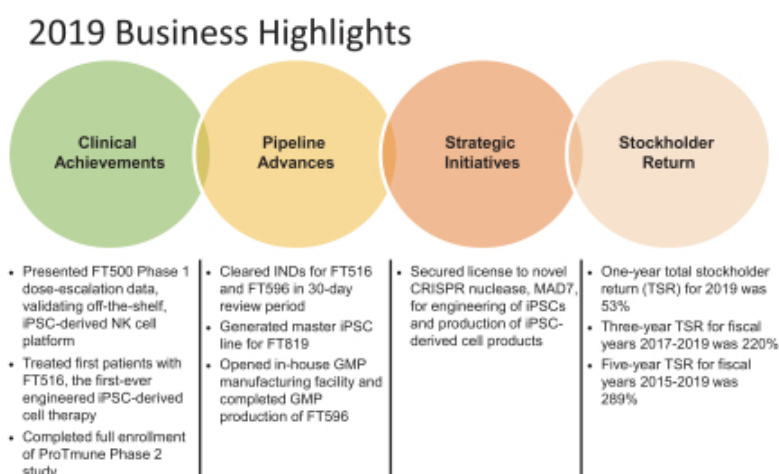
2019 Business Highlights

Clinical Achievements

Pipeline Advances

Strategic Initiatives

Stockholder Return

- Presented FT500 Phase 1 dose-escalation data, validating off-the-shelf, iPSC-derived NK cell platform
- Treated first patients with FT516, the first-ever engineered iPSC-derived cell therapy
- Completed full enrollment of ProTmune Phase 2 study

- Cleared INDs for FT516 and FT596 in 30-day review period
- Generated master iPSC line for FT819
- Opened in-house GMP manufacturing facility and completed GMP production of FT596

- Secured license to novel CRISPR nuclease, MAD7, for engineering of iPSCs and production of iPSC-derived cell products

- One-year total stockholder return (TSR) for 2019 was 53%
- Three-year TSR for fiscal years 2017-2019 was 220%
- Five-year TSR for fiscal years 2015-2019 was 289%